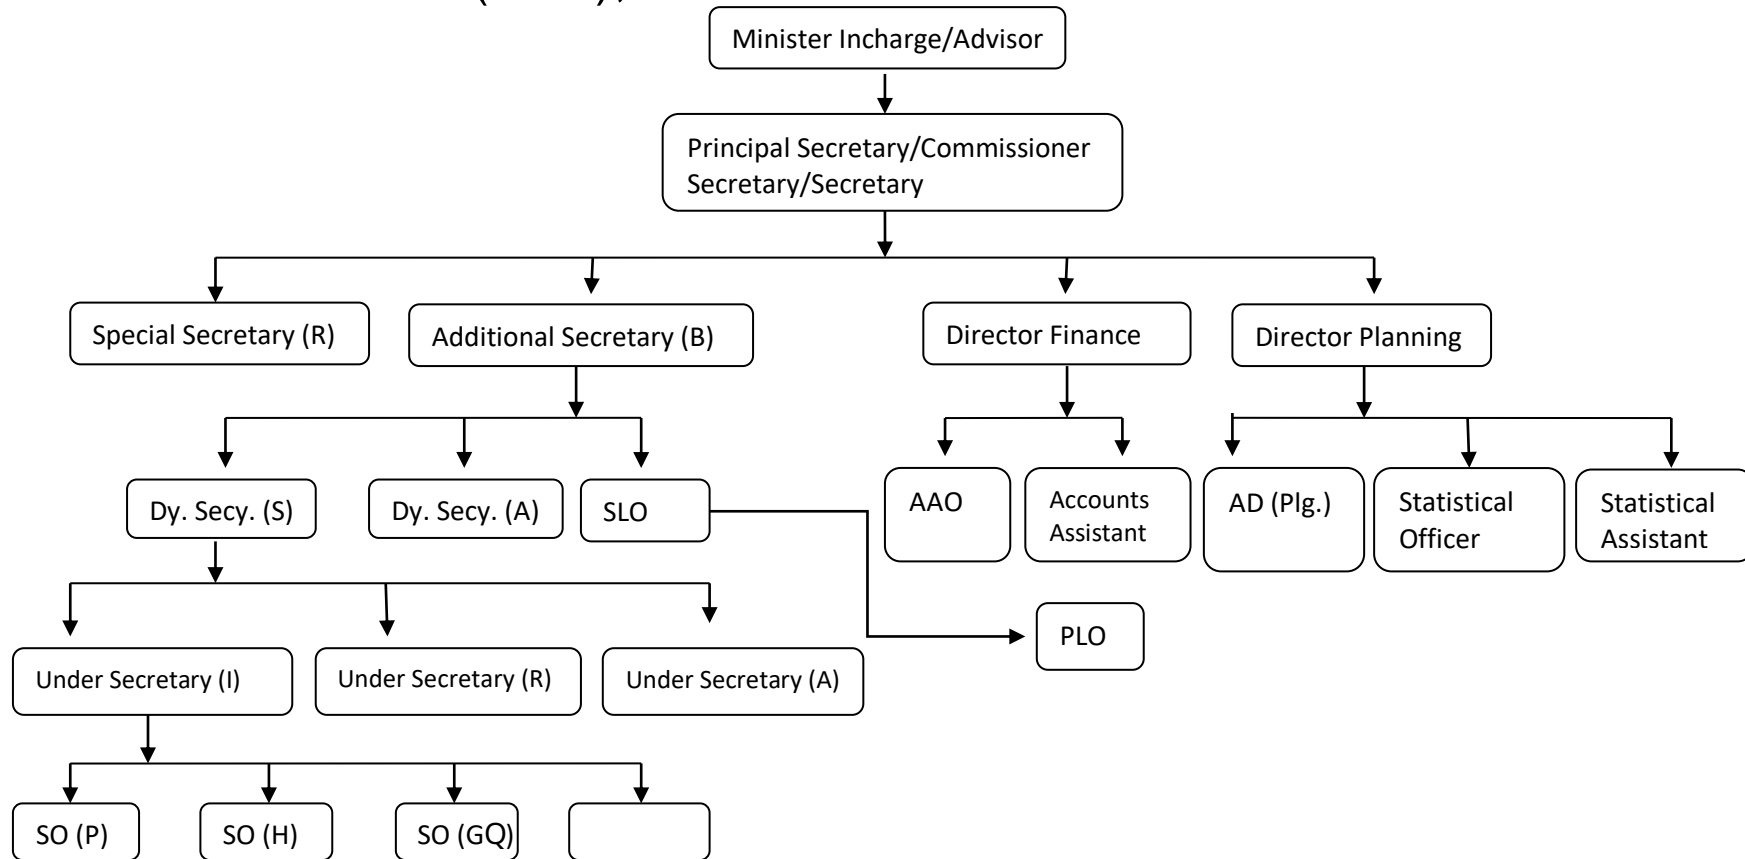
Minister Incharge/Advisor

Principal Secretary/Commissioner Secretary/Secretary

Special Secretary (R)

Additional Secretary (B)

Director Finance

Director Planning

Dy. Secy. (S)

Dy. Secy. (A)

SLO

AAO

Accounts Assistant

AD (Plg.)

Statistical Officer

Statistical Assistant

PLO

Under Secretary (I)

Under Secretary (R)

Under Secretary (A)

SO (P)

SO (H)

SO (GQ)